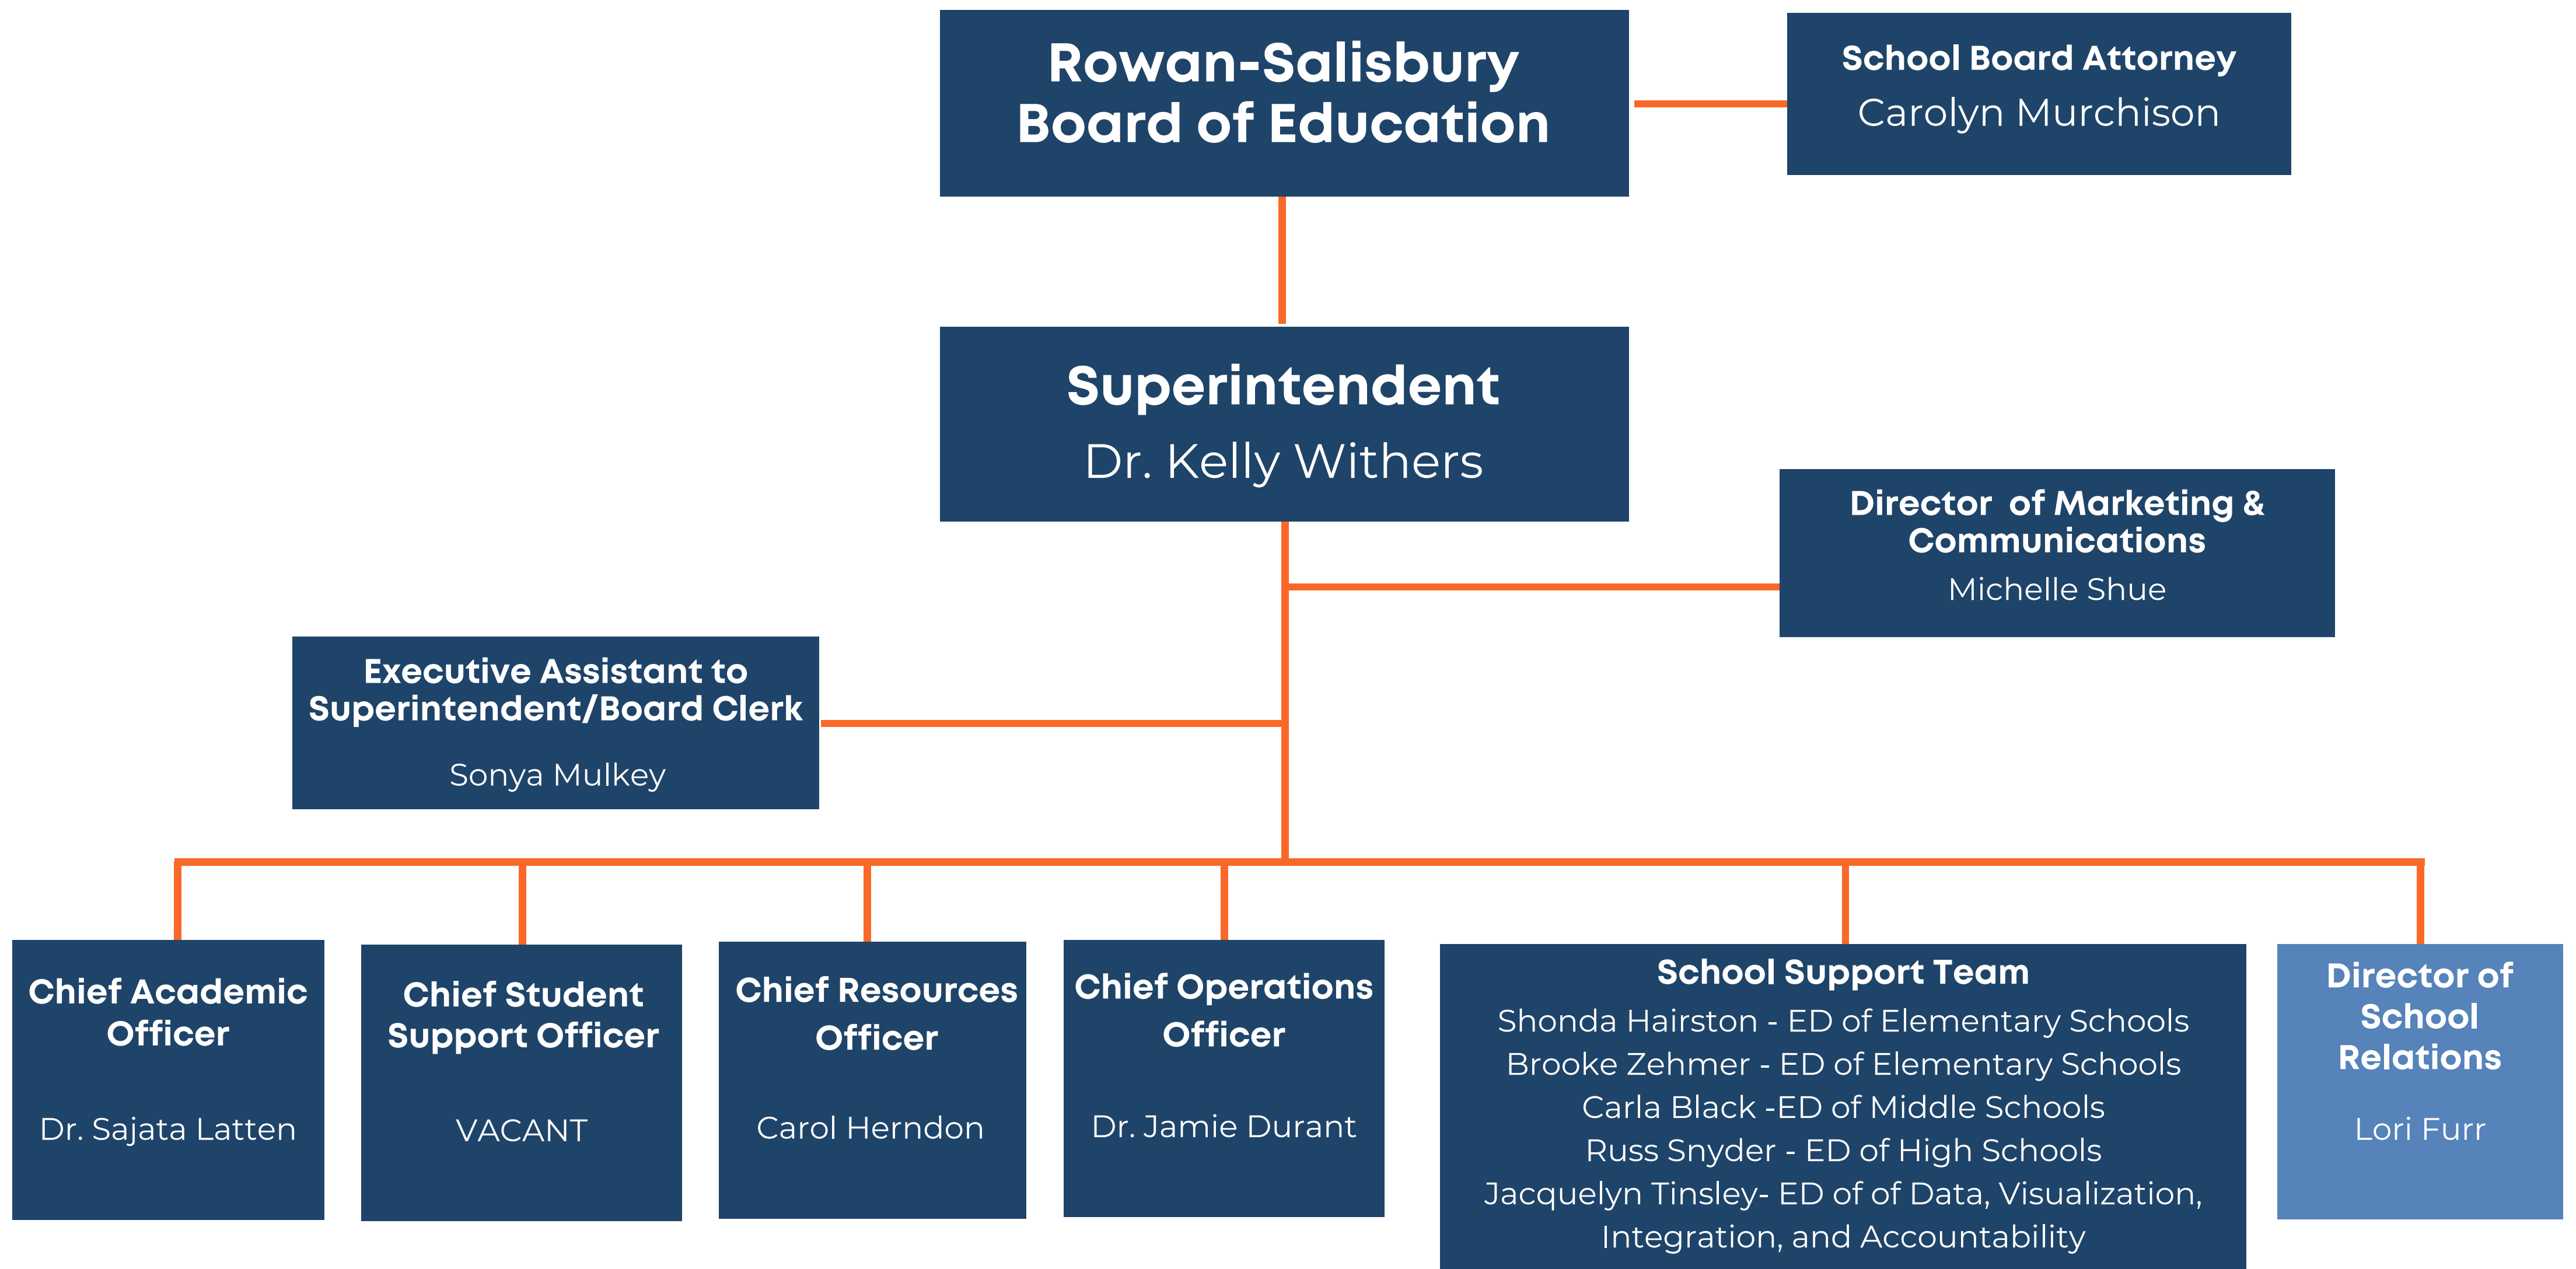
Rowan-Salisbury Board of Education

School Board Attorney
Carolyn Murchison

Superintendent
Dr. Kelly Withers

Director of Marketing & Communications
Michelle Shue

Executive Assistant to Superintendent/Board Clerk
Sonya Mulkey

Chief Academic Officer
Dr. Sajata Latten

Chief Student Support Officer
VACANT

Chief Resources Officer
Carol Herndon

Chief Operations Officer
Dr. Jamie Durant

School Support Team
Shonda Hairston - ED of Elementary Schools
Brooke Zehmer - ED of Elementary Schools
Carla Black -ED of Middle Schools
Russ Snyder - ED of High Schools
Jacquelyn Tinsley- ED of of Data, Visualization, Integration, and Accountability

Director of School Relations
Lori Furr